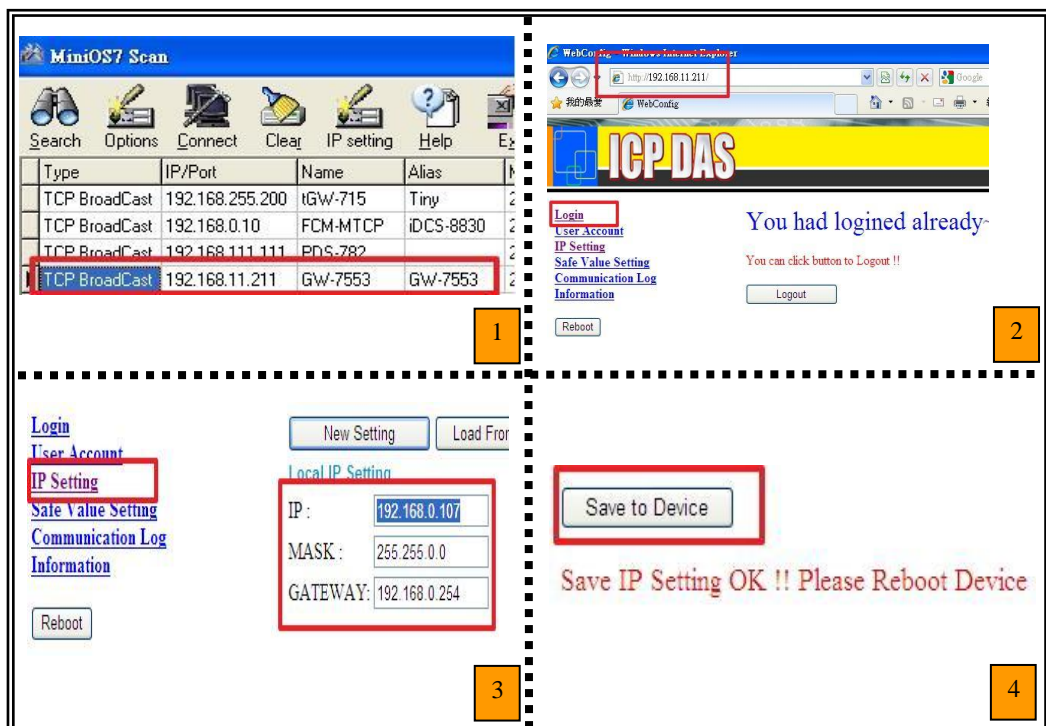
MiniOS7 Scan

Search Options Connect Clear IP setting Help E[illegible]

| Type | IP/Port | Name | Alias | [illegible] |
|---|---|---|---|---|
| TCP BroadCast | 192.168.255.200 | tGW-715 | Tiny | 2 |
| TCP BroadCast | 192.168.0.10 | FCM-MTCP | iDCS-8830 | 2 |
| TCP BroadCast | 192.168.111.111 | PDS-782 | | 2 |
| TCP BroadCast | 192.168.11.211 | GW-7553 | GW-7553 | 2 |

1

WebConfig - Windows Internet Explorer

http://192.168.11.211/

Google

我的最愛 WebConfig

ICP DAS

Login
User Account
IP Setting
Safe Value Setting
Communication Log
Information

You had logined already~

You can click button to Logout !!

Logout

Reboot

2

Login
User Account
IP Setting
Safe Value Setting
Communication Log
Information

Reboot

New Setting Load Fro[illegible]

Local IP Setting

IP : 192.168.0.107

MASK : 255.255.0.0

GATEWAY: 192.168.0.254

3

Save to Device

Save IP Setting OK !! Please Reboot Device

4